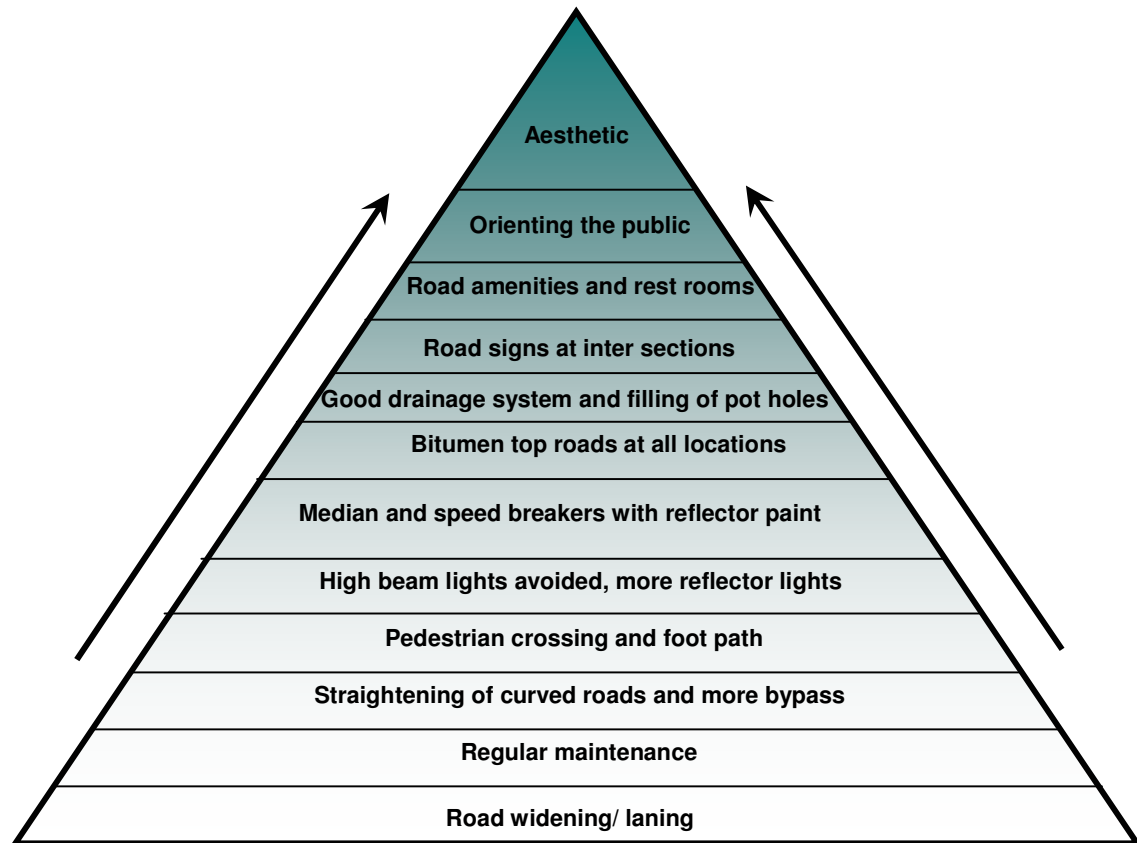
Aesthetic

Orienting the public

Road amenities and rest rooms

Road signs at inter sections

Good drainage system and filling of pot holes

Bitumen top roads at all locations

Median and speed breakers with reflector paint

High beam lights avoided, more reflector lights

Pedestrian crossing and foot path

Straightening of curved roads and more bypass

Regular maintenance

Road widening/ laning